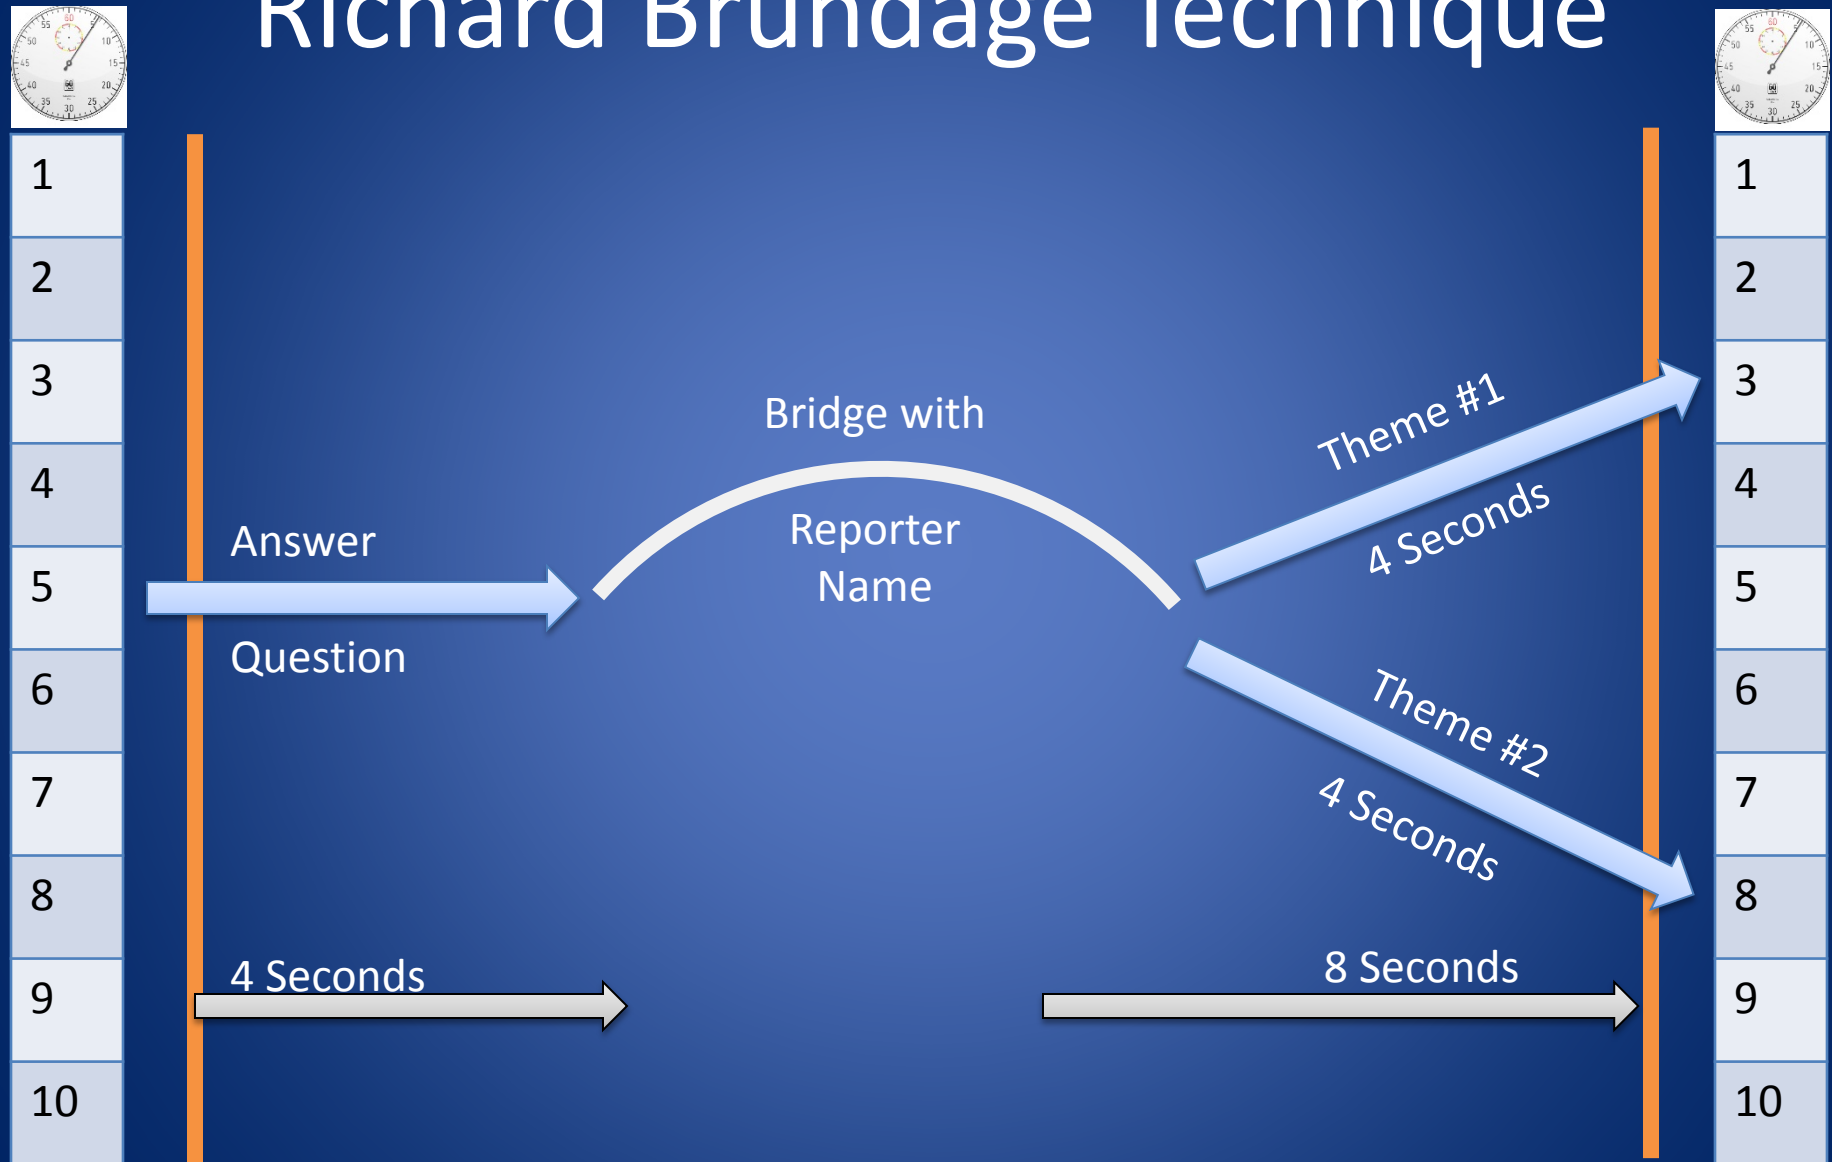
Richard Brundage Technique

| 1 |
|---|
| 2 |
| 3 |
| 4 |
| 5 |
| 6 |
| 7 |
| 8 |
| 9 |
| 10 |

Answer

Question

Bridge with

Reporter Name

Theme #1

4 Seconds

Theme #2

4 Seconds

4 Seconds

8 Seconds

| 1 |
|---|
| 2 |
| 3 |
| 4 |
| 5 |
| 6 |
| 7 |
| 8 |
| 9 |
| 10 |